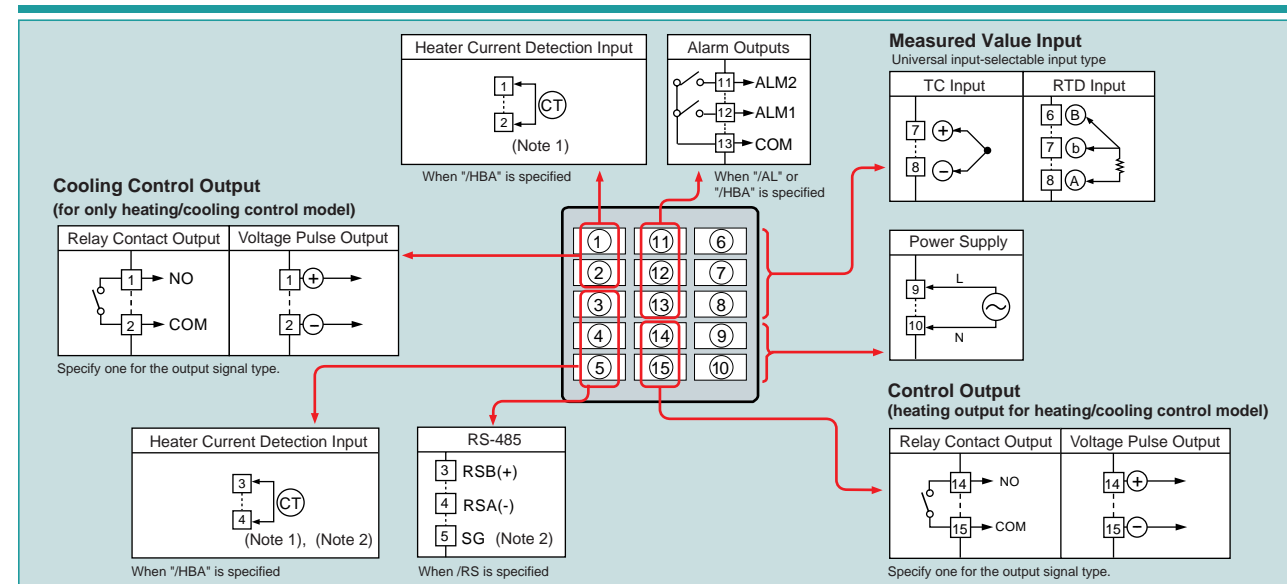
Heater Current Detection Input

1
2
CT
(Note 1)

When "/HBA" is specified

Alarm Outputs

11 ALM2
12 ALM1
13 COM

When "/AL" or "/HBA" is specified

Measured Value Input
Universal input-selectable input type

| TC Input | RTD Input |
|---|---|
| 7 + | 6 B |
| 8 − | 7 b |
| | 8 A |

Cooling Control Output
(for only heating/cooling control model)

| Relay Contact Output | Voltage Pulse Output |
|---|---|
| 1 NO | 1 + |
| 2 COM | 2 − |

Specify one for the output signal type.

1 11 6
2 12 7
3 13 8
4 14 9
5 15 10

Power Supply

9 L
10 N

Control Output
(heating output for heating/cooling control model)

| Relay Contact Output | Voltage Pulse Output |
|---|---|
| 14 NO | 14 + |
| 15 COM | 15 − |

Specify one for the output signal type.

Heater Current Detection Input

3
4
CT
(Note 1), (Note 2)

When "/HBA" is specified

RS-485

3 RSB(+)
4 RSA(-)
5 SG (Note 2)

When /RS is specified